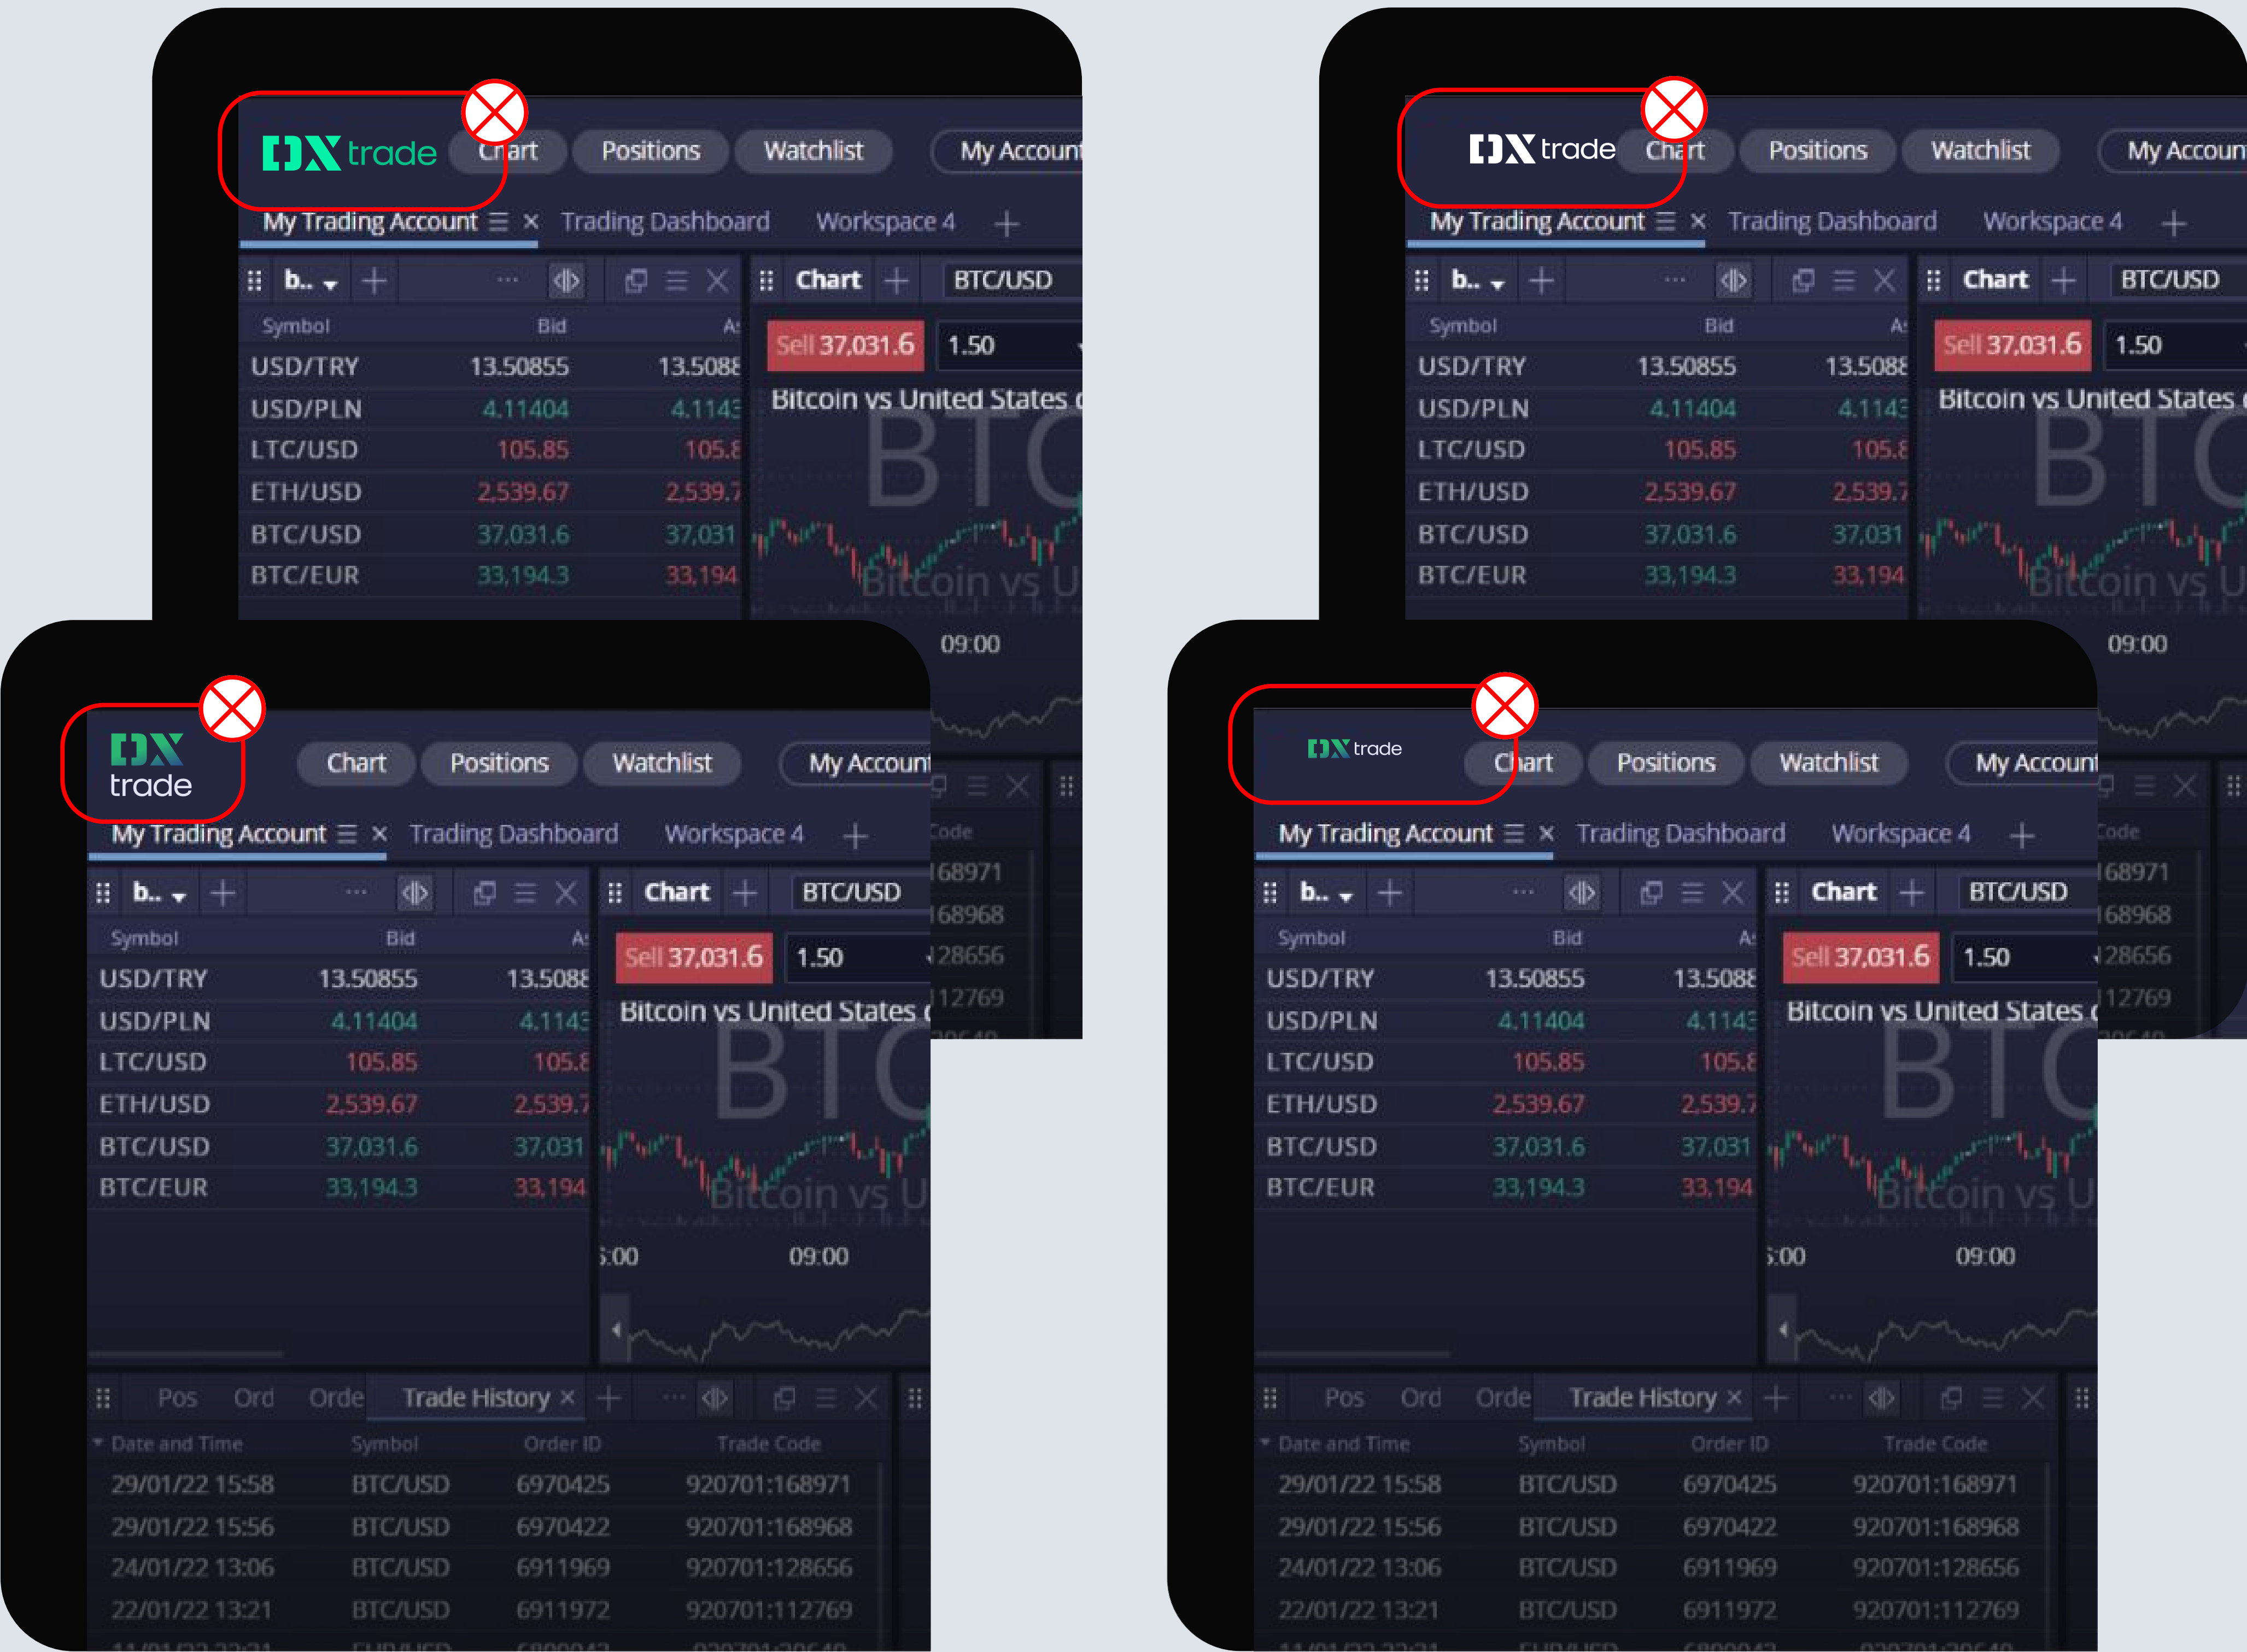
DX trade Chart Positions Watchlist My Account

My Trading Account ☰ × Trading Dashboard Workspace 4 +

b.. + ··· Chart + BTC/USD

| Symbol | Bid | As |
|---|---|---|
| USD/TRY | 13.50855 | 13.5088 |
| USD/PLN | 4.11404 | 4.1143 |
| LTC/USD | 105.85 | 105.8 |
| ETH/USD | 2,539.67 | 2,539.7 |
| BTC/USD | 37,031.6 | 37,031 |
| BTC/EUR | 33,194.3 | 33,194 |

Sell 37,031.6 1.50

Bitcoin vs United States

BTC

Bitcoin vs U

09:00

DX trade Chart Positions Watchlist My Accoun

My Trading Account ☰ × Trading Dashboard Workspace 4 +

b.. + ··· Chart + BTC/USD

| Symbol | Bid | As |
|---|---|---|
| USD/TRY | 13.50855 | 13.5088 |
| USD/PLN | 4.11404 | 4.1143 |
| LTC/USD | 105.85 | 105.8 |
| ETH/USD | 2,539.67 | 2,539.7 |
| BTC/USD | 37,031.6 | 37,031 |
| BTC/EUR | 33,194.3 | 33,194 |

Sell 37,031.6 1.50

Bitcoin vs United States

BTC

Bitcoin vs U

09:00

DX trade Chart Positions Watchlist My Account

My Trading Account ☰ × Trading Dashboard Workspace 4 +

b.. + ··· Chart + BTC/USD

| Symbol | Bid | As |
|---|---|---|
| USD/TRY | 13.50855 | 13.5088 |
| USD/PLN | 4.11404 | 4.1143 |
| LTC/USD | 105.85 | 105.8 |
| ETH/USD | 2,539.67 | 2,539.7 |
| BTC/USD | 37,031.6 | 37,031 |
| BTC/EUR | 33,194.3 | 33,194 |

Sell 37,031.6 1.50

Bitcoin vs United States

BTC

Bitcoin vs U

:00 09:00

Code 168971 168968 28656 12769

Pos Ord Orde Trade History × +

| Date and Time | Symbol | Order ID | Trade Code |
|---|---|---|---|
| 29/01/22 15:58 | BTC/USD | 6970425 | 920701:168971 |
| 29/01/22 15:56 | BTC/USD | 6970422 | 920701:168968 |
| 24/01/22 13:06 | BTC/USD | 6911969 | 920701:128656 |
| 22/01/22 13:21 | BTC/USD | 6911972 | 920701:112769 |

DX trade Chart Positions Watchlist My Account

My Trading Account ☰ × Trading Dashboard Workspace 4 +

b.. + ··· Chart + BTC/USD

| Symbol | Bid | As |
|---|---|---|
| USD/TRY | 13.50855 | 13.5088 |
| USD/PLN | 4.11404 | 4.1143 |
| LTC/USD | 105.85 | 105.8 |
| ETH/USD | 2,539.67 | 2,539.7 |
| BTC/USD | 37,031.6 | 37,031 |
| BTC/EUR | 33,194.3 | 33,194 |

Sell 37,031.6 1.50

Bitcoin vs United States

BTC

Bitcoin vs U

:00 09:00

Code 168971 168968 28656 12769

Pos Ord Orde Trade History × +

| Date and Time | Symbol | Order ID | Trade Code |
|---|---|---|---|
| 29/01/22 15:58 | BTC/USD | 6970425 | 920701:168971 |
| 29/01/22 15:56 | BTC/USD | 6970422 | 920701:168968 |
| 24/01/22 13:06 | BTC/USD | 6911969 | 920701:128656 |
| 22/01/22 13:21 | BTC/USD | 6911972 | 920701:112769 |